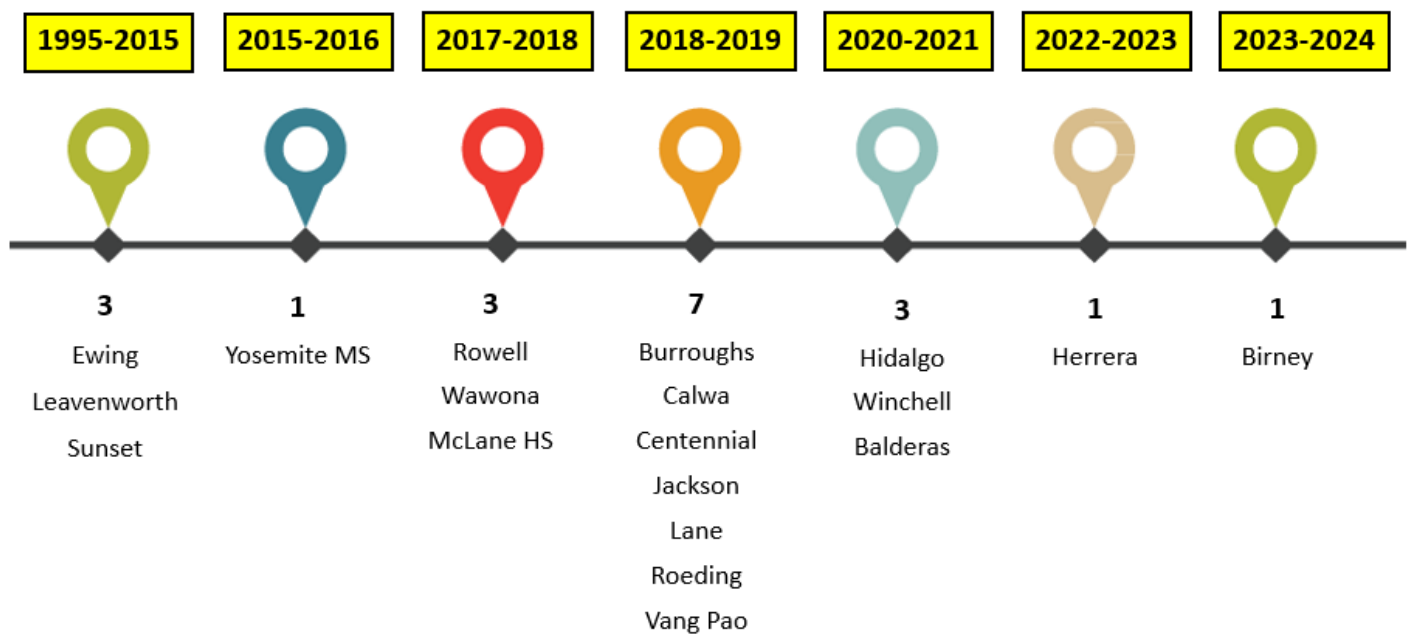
1995-2015

3

Ewing

Leavenworth

Sunset

2015-2016

1

Yosemite MS

2017-2018

3

Rowell

Wawona

McLane HS

2018-2019

7

Burroughs

Calwa

Centennial

Jackson

Lane

Roeding

Vang Pao

2020-2021

3

Hidalgo

Winchell

Balderas

2022-2023

1

Herrera

2023-2024

1

Birney